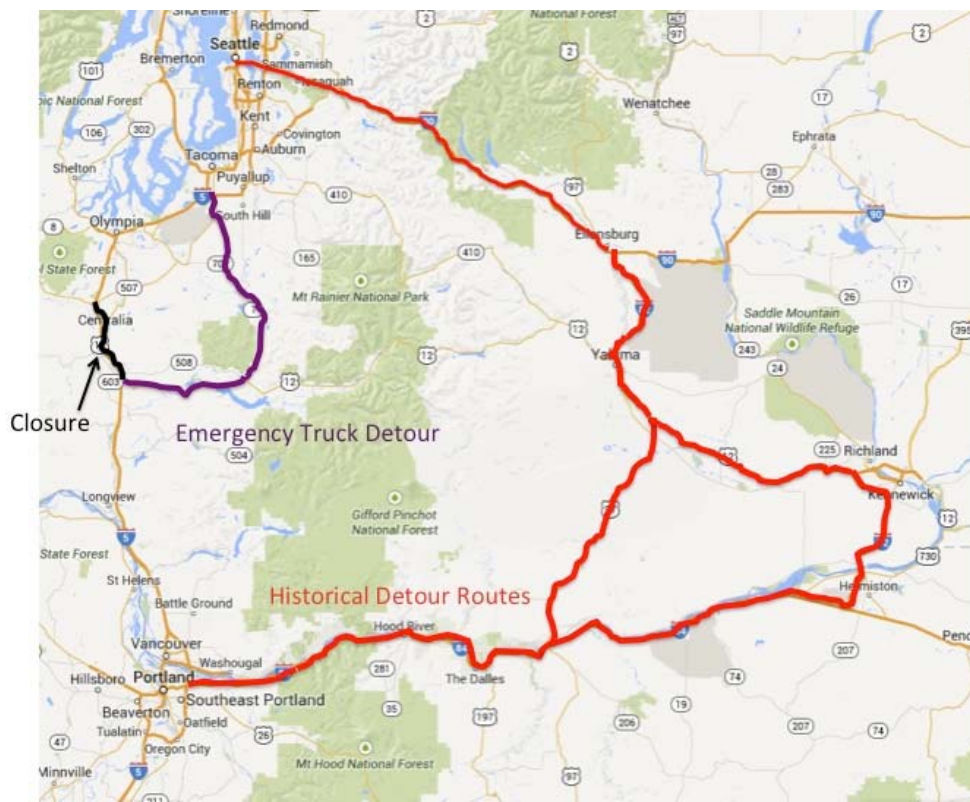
Shoreline
Redmond
2
National Forest
97
2
Seattle
Sammamish
Bremerton
Issaquah
101
2
Renton
Wenatchee
17
ic National Forest
90
Kent
Covington
106
302
Ephrata
Auburn
Tacoma
Shelton
28
Puyallup
283
410
97
5
South Hill
Olympia
90
8
Ellensburg
410
165
90
17
7
State Forest
507
Mt Rainier National Park
26
Saddle Mountain
Centralia
National Wildlife Refuge
395
7
5
12
82
243
12
Yakima
24
508
603
12
Closure
Emergency Truck Detour
225
Richland
504
12
Kennewick
Longview
Gifford Pinchot
National Forest
12
5
97
82
State Forest
730
Hermiston
St Helens
Historical Detour Routes
Battle Ground
Pend
Vancouver
Hood River
84
Washougal
207
Hillsboro
Portland
84
281
74
The Dalles
Southeast Portland
19
Beaverton
Oatfield
35
206
207
74
Tualatin
26
197
47
Oregon City
Mt Hood National Forest
Minnville
5
97